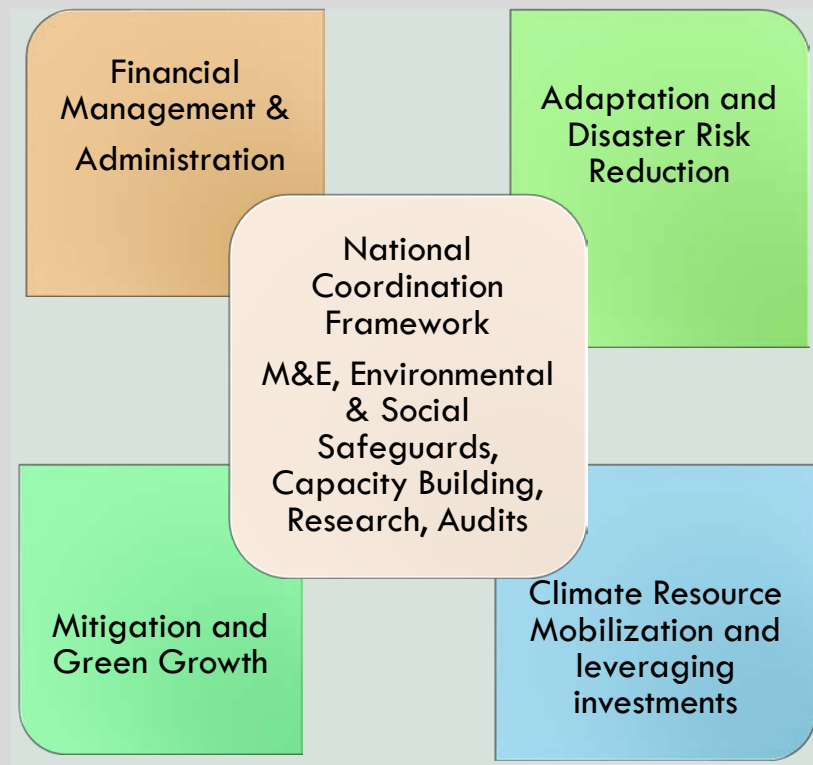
Financial Management & Administration

Adaptation and Disaster Risk Reduction

National Coordination Framework

M&E, Environmental & Social Safeguards, Capacity Building, Research, Audits

Mitigation and Green Growth

Climate Resource Mobilization and leveraging investments